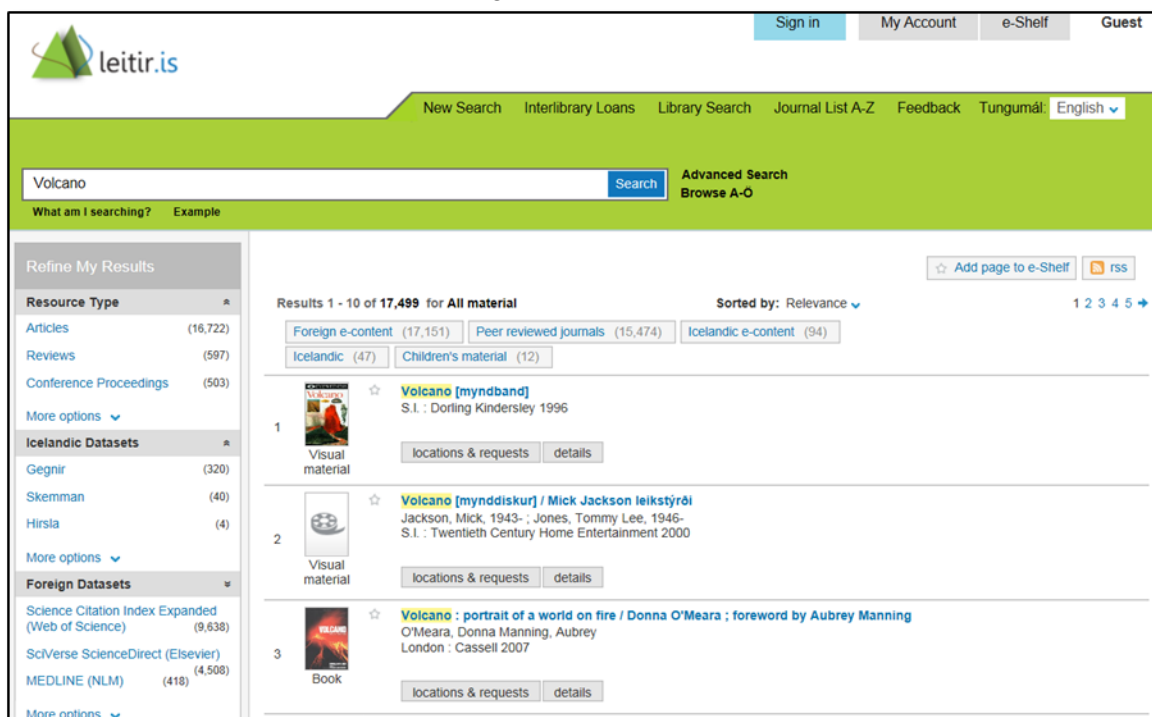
leitir.is

Sign in | My Account | e-Shelf | Guest

New Search | Interlibrary Loans | Library Search | Journal List A-Z | Feedback | Tungumál: English

Volcano
Search
Advanced Search
Browse A-Ö
What am I searching? Example

Refine My Results

Resource Type
Articles (16,722)
Reviews (597)
Conference Proceedings (503)
More options

Icelandic Datasets
Gegnir (320)
Skemman (40)
Hirsla (4)
More options

Foreign Datasets
Science Citation Index Expanded (Web of Science) (9,638)
SciVerse ScienceDirect (Elsevier) (4,508)
MEDLINE (NLM) (418)
More options

Add page to e-Shelf
rss

Results 1 - 10 of 17,499 for All material
Sorted by: Relevance
1 2 3 4 5

Foreign e-content (17,151) | Peer reviewed journals (15,474) | Icelandic e-content (94) | Icelandic (47) | Children's material (12)

1
Volcano
Visual material
Volcano [myndband]
S.l. : Dorling Kindersley 1996
locations & requests | details

2
Visual material
Volcano [mynddiskur] / Mick Jackson leikstýrði
Jackson, Mick, 1943- ; Jones, Tommy Lee, 1946-
S.l. : Twentieth Century Home Entertainment 2000
locations & requests | details

3
VOLCANO
Book
Volcano : portrait of a world on fire / Donna O'Meara ; foreword by Aubrey Manning
O'Meara, Donna Manning, Aubrey
London : Cassell 2007
locations & requests | details